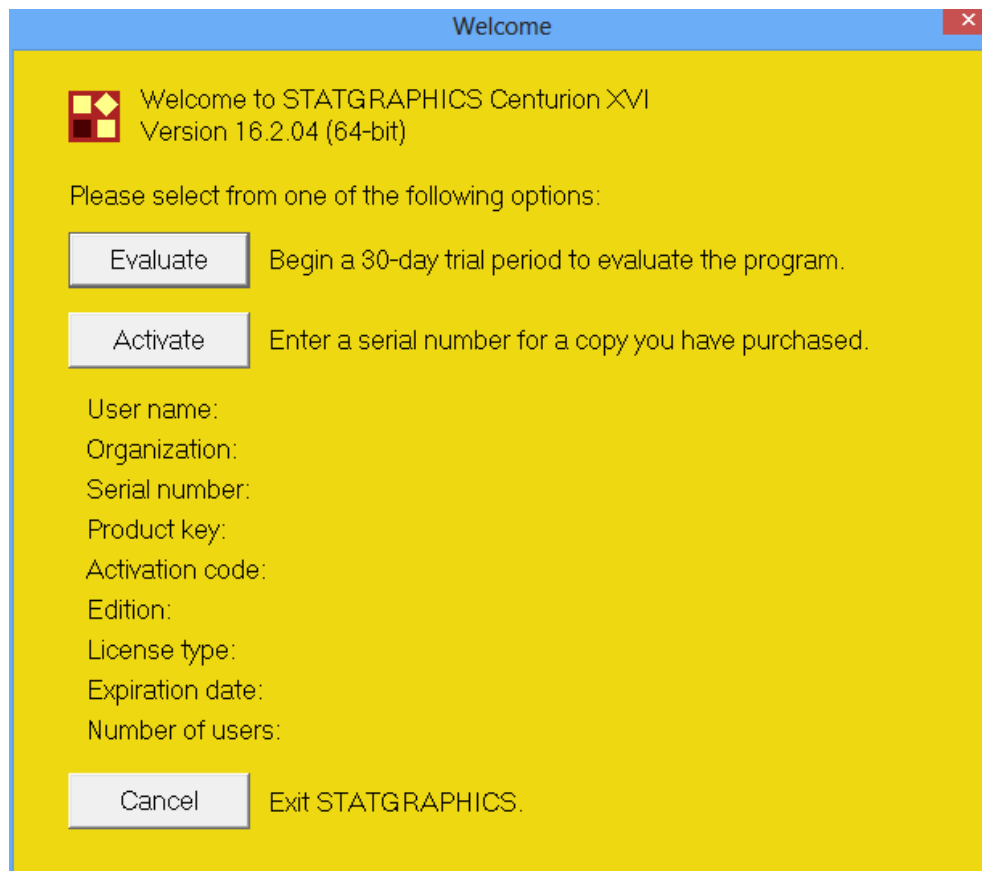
Welcome

Welcome to STATGRAPHICS Centurion XVI
Version 16.2.04 (64-bit)

Please select from one of the following options:

Evaluate Begin a 30-day trial period to evaluate the program.

Activate Enter a serial number for a copy you have purchased.

User name:
Organization:
Serial number:
Product key:
Activation code:
Edition:
License type:
Expiration date:
Number of users:

Cancel Exit STATGRAPHICS.